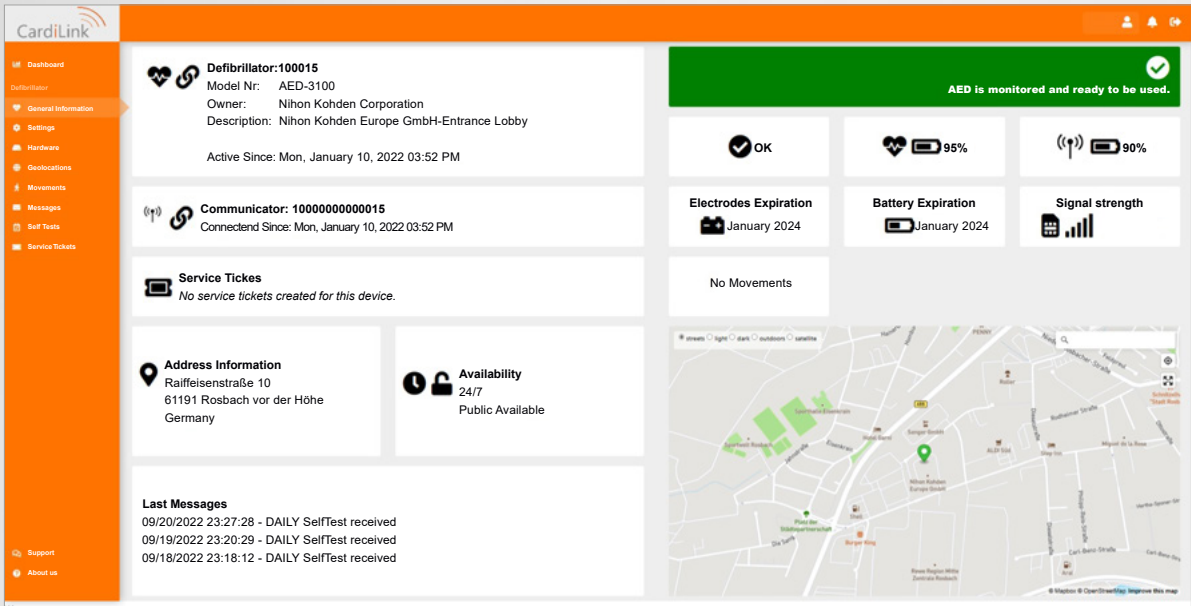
CardiLink

Dashboard
Defibrillator
General Information
Settings
Hardware
Geolocations
Movements
Messages
Self Tests
Service Tickets

Support
About us

Defibrillator:100015
Model Nr: AED-3100
Owner: Nihon Kohden Corporation
Description: Nihon Kohden Europe GmbH-Entrance Lobby

Active Since: Mon, January 10, 2022 03:52 PM

Communicator: 10000000000015
Connectend Since: Mon, January 10, 2022 03:52 PM

Service Tickets
No service tickets created for this device.

Address Information
Raiffeisenstraße 10
61191 Rosbach vor der Höhe
Germany

Availability
24/7
Public Available

Last Messages
09/20/2022 23:27:28 - DAILY SelfTest received
09/19/2022 23:20:29 - DAILY SelfTest received
09/18/2022 23:18:12 - DAILY SelfTest received

AED is monitored and ready to be used.

OK
95%
90%

Electrodes Expiration
January 2024

Battery Expiration
January 2024

Signal strength

No Movements

streets light dark outdoors satellite

Nihon Kohden Europe GmbH

© Mapbox © OpenStreetMap Improve this map